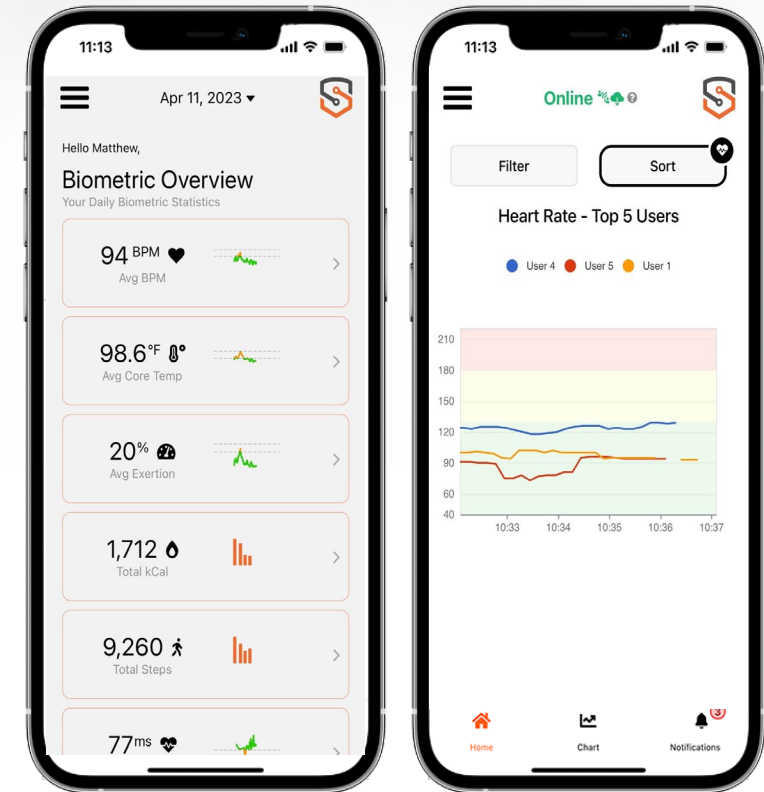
11:13

Apr 11, 2023

Hello Matthew,

Biometric Overview
Your Daily Biometric Statistics

94 BPM
Avg BPM

98.6°F
Avg Core Temp

20%
Avg Exertion

1,712
Total kCal

9,260
Total Steps

77ms

11:13

Online

Filter

Sort

Heart Rate - Top 5 Users

User 4 User 5 User 1

210
180
150
120
90
60
40

10:33 10:34 10:35 10:36 10:37

Home

Chart

3
Notifications